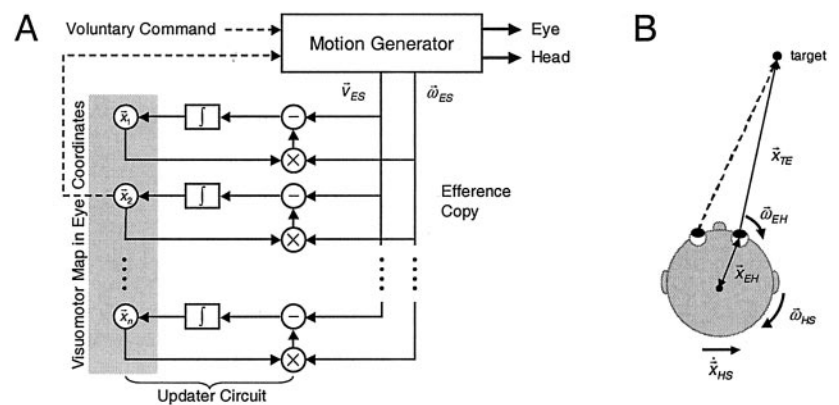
A

Voluntary Command

Motion Generator

Eye

Head

$\vec{v}_{ES}$

$\vec{\omega}_{ES}$

Visuomotor Map in Eye Coordinates

$\vec{x}_1$

$\int$

$-$

$\times$

$\vec{x}_2$

$\int$

$-$

$\times$

Efference Copy

$\vec{x}_n$

$\int$

$-$

$\times$

Updater Circuit

B

target

$\vec{x}_{TE}$

$\vec{\omega}_{EH}$

$\vec{x}_{EH}$

$\vec{\omega}_{HS}$

$\dot{\vec{x}}_{HS}$